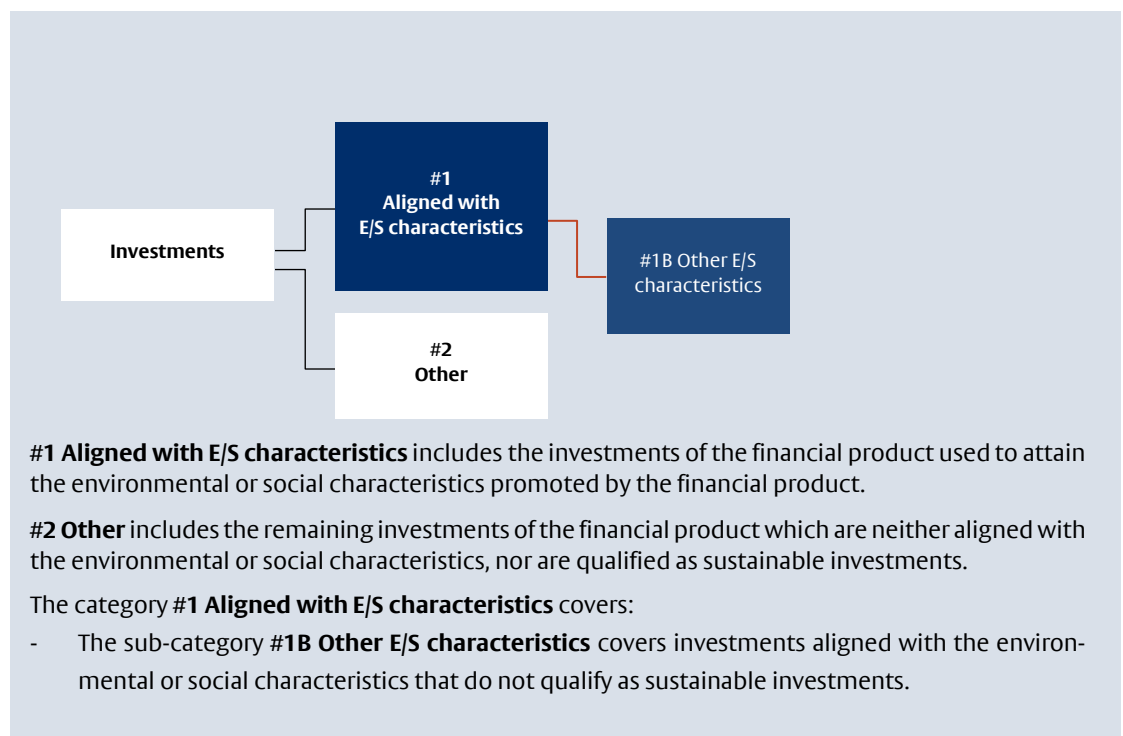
Investments

#1
Aligned with
E/S characteristics

#1B Other E/S characteristics

#2
Other

#1 Aligned with E/S characteristics includes the investments of the financial product used to attain the environmental or social characteristics promoted by the financial product.

#2 Other includes the remaining investments of the financial product which are neither aligned with the environmental or social characteristics, nor are qualified as sustainable investments.

The category #1 Aligned with E/S characteristics covers:

- The sub-category #1B Other E/S characteristics covers investments aligned with the environmental or social characteristics that do not qualify as sustainable investments.